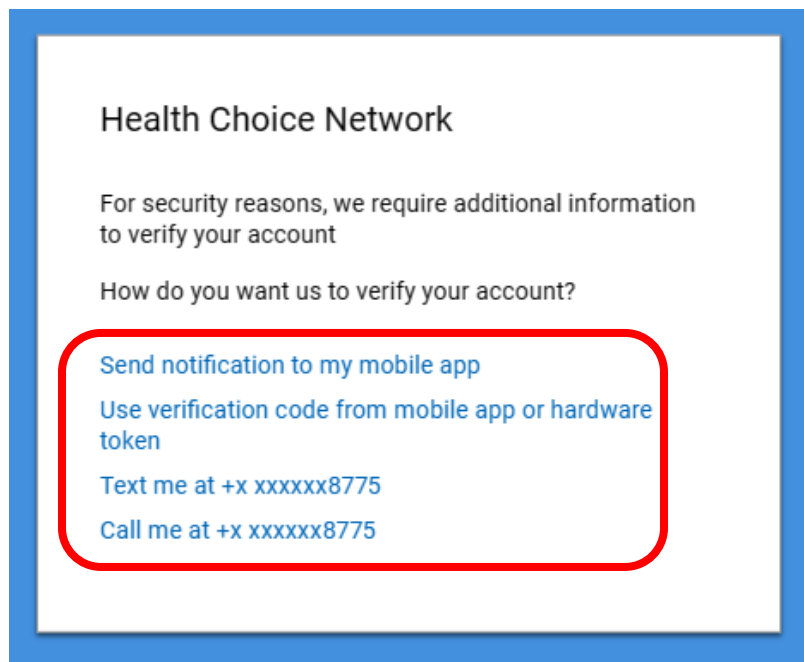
Health Choice Network

For security reasons, we require additional information to verify your account

How do you want us to verify your account?

Send notification to my mobile app

Use verification code from mobile app or hardware token

Text me at +x xxxxxx8775

Call me at +x xxxxxx8775